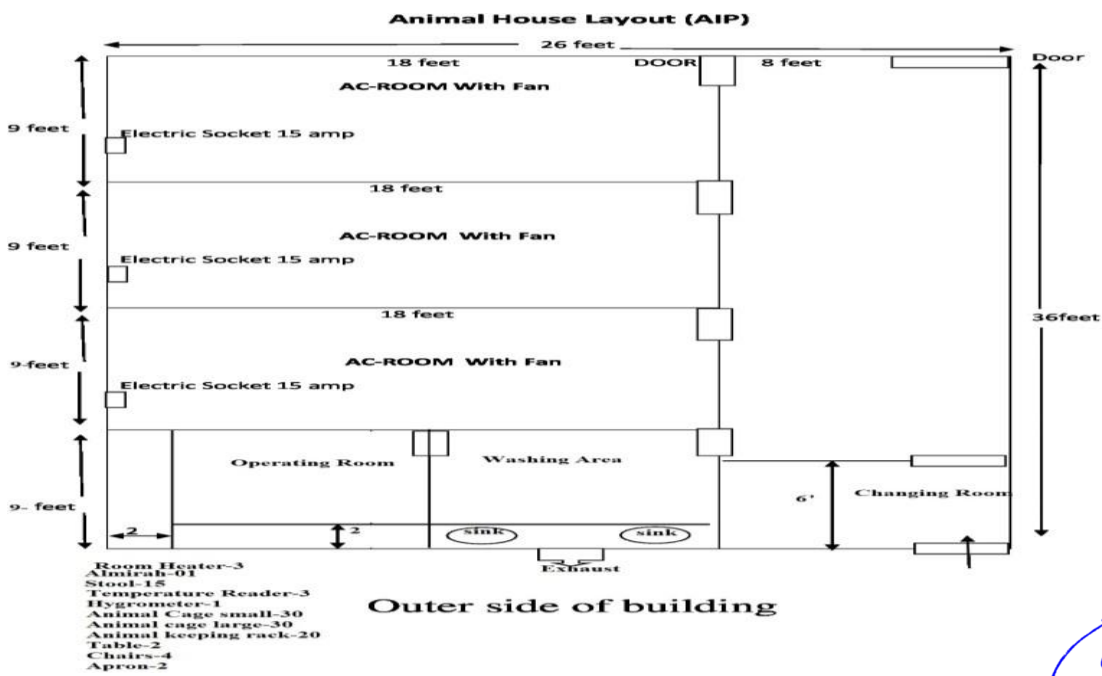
Animal House Layout (AIP)

26 feet

18 feet

DOOR

8 feet

Door

AC-ROOM With Fan

9 feet

Electric Socket 15 amp

18 feet

9 feet

AC-ROOM With Fan

Electric Socket 15 amp

18 feet

36feet

9-feet

AC-ROOM With Fan

Electric Socket 15 amp

Operating Room

Washing Area

9- feet

6'

Changing Room

2

2

sink

sink

Exhaust

Room Heater-3
Almirah-01
Stool-15
Temperature Reader-3
Hygrometer-1
Animal Cage small-30
Animal cage large-30
Animal keeping rack-20
Table-2
Chairs-4
Apron-2

Outer side of building